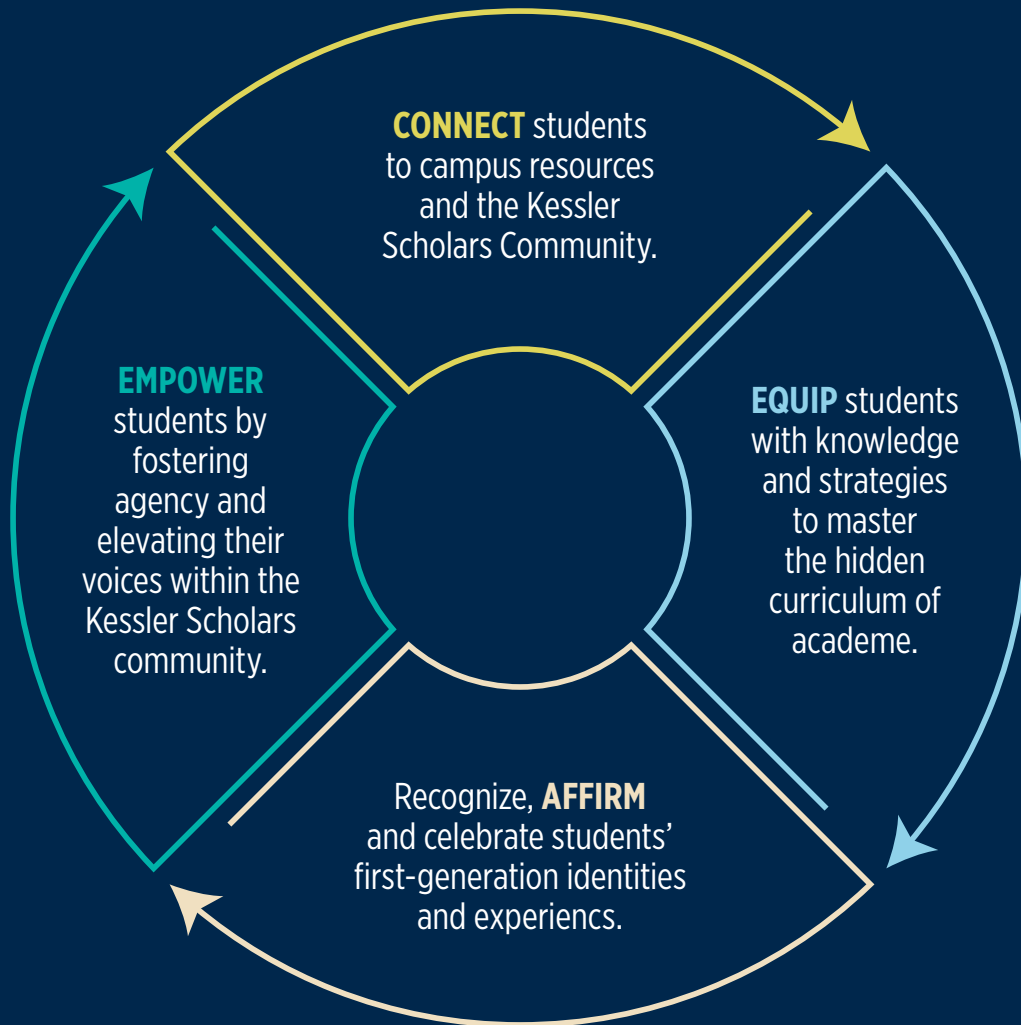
**CONNECT** students to campus resources and the Kessler Scholars Community.

**EQUIP** students with knowledge and strategies to master the hidden curriculum of academe.

Recognize, **AFFIRM** and celebrate students' first-generation identities and experiences.

**EMPOWER** students by fostering agency and elevating their voices within the Kessler Scholars community.